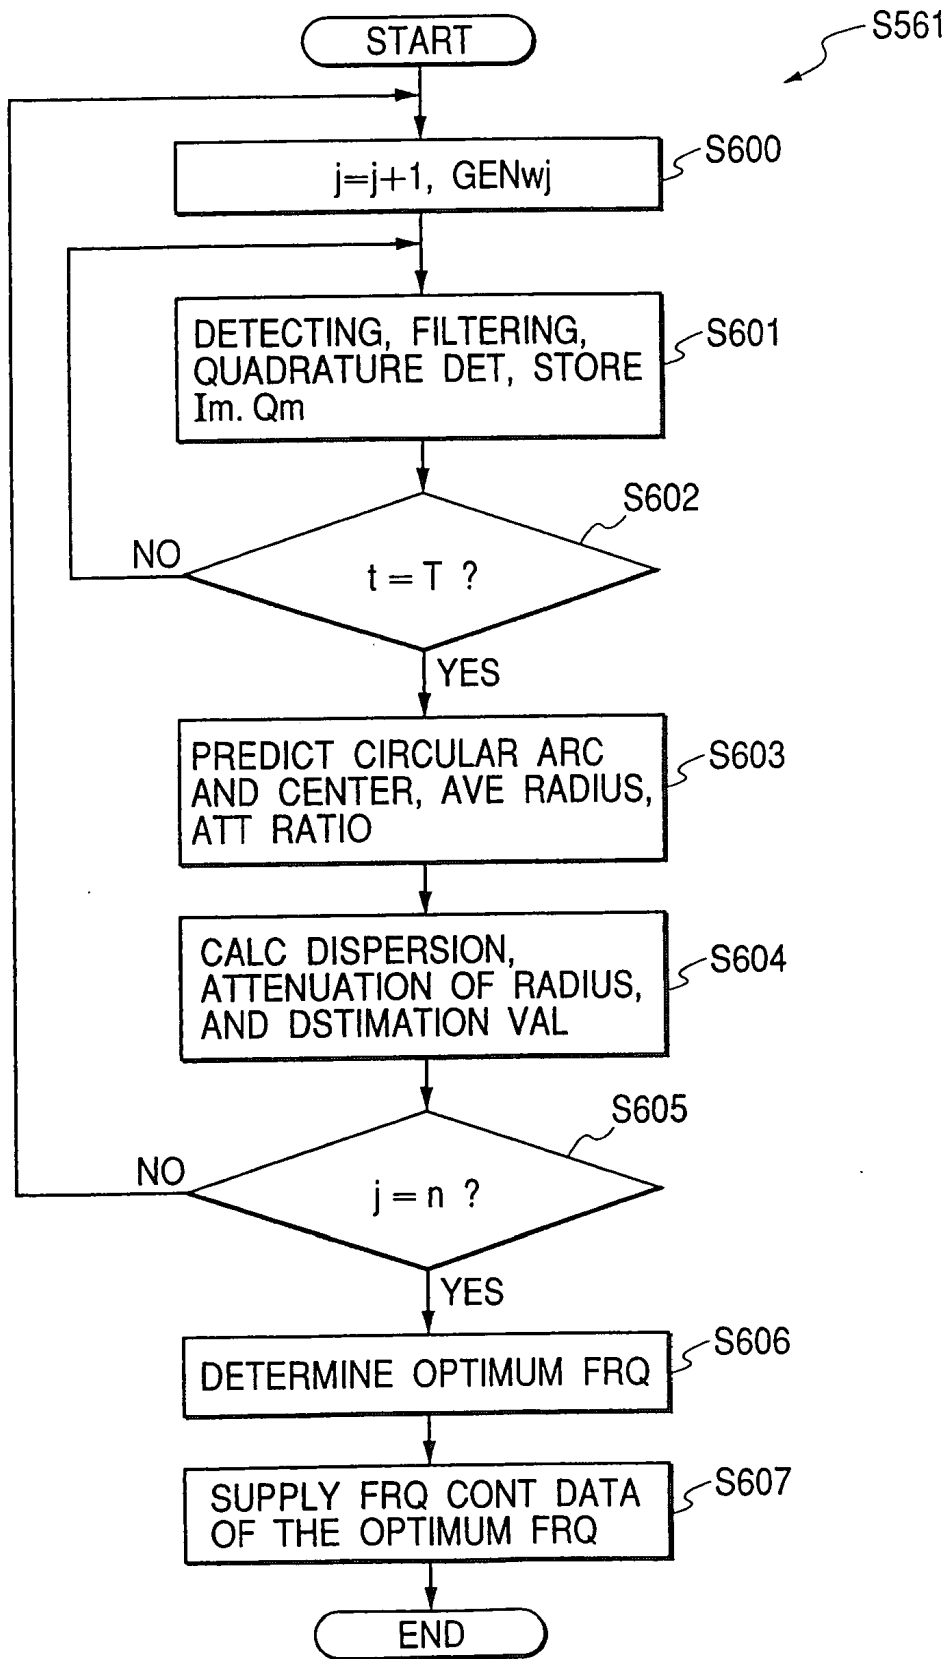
S561

START

S600
j=j+1, GENwj

S601
DETECTING, FILTERING, QUADRATURE DET, STORE Im. Qm

S602
t = T ?
NO
YES

S603
PREDICT CIRCULAR ARC AND CENTER, AVE RADIUS, ATT RATIO

S604
CALC DISPERSION, ATTENUATION OF RADIUS, AND DSTIMATION VAL

S605
j = n ?
NO
YES

S606
DETERMINE OPTIMUM FRQ

S607
SUPPLY FRQ CONT DATA OF THE OPTIMUM FRQ

END